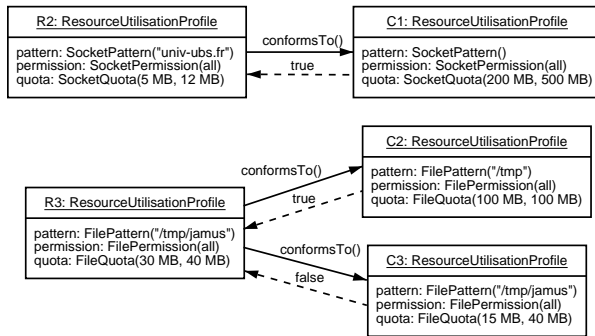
R2: ResourceUtilisationProfile

pattern: SocketPattern("univ-ubs.fr")
permission: SocketPermission(all)
quota: SocketQuota(5 MB, 12 MB)

conformsTo()

true

C1: ResourceUtilisationProfile

pattern: SocketPattern()
permission: SocketPermission(all)
quota: SocketQuota(200 MB, 500 MB)

C2: ResourceUtilisationProfile

pattern: FilePattern("/tmp")
permission: FilePermission(all)
quota: FileQuota(100 MB, 100 MB)

conformsTo()

true

R3: ResourceUtilisationProfile

pattern: FilePattern("/tmp/jamus")
permission: FilePermission(all)
quota: FileQuota(30 MB, 40 MB)

conformsTo()

false

C3: ResourceUtilisationProfile

pattern: FilePattern("/tmp/jamus")
permission: FilePermission(all)
quota: FileQuota(15 MB, 40 MB)